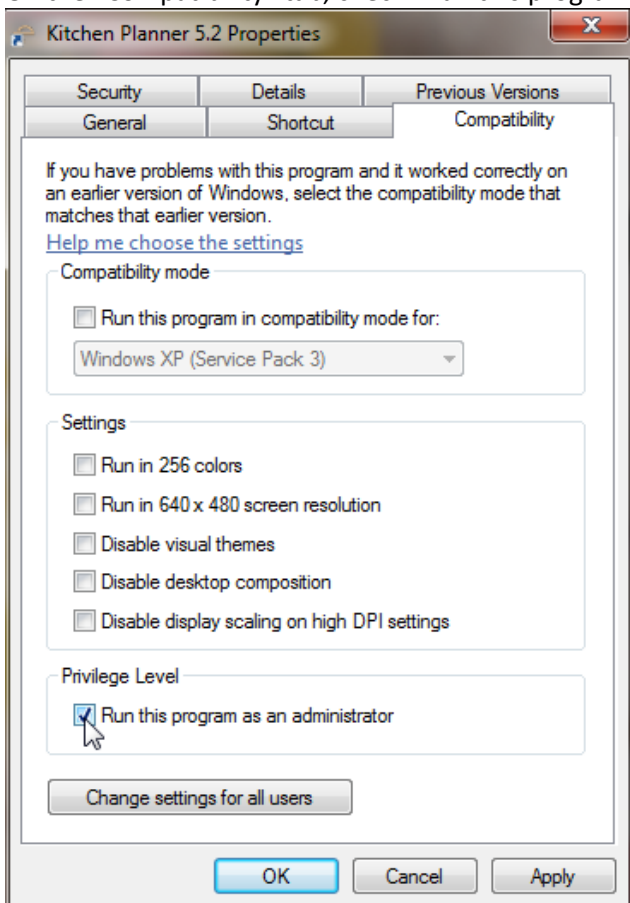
Kitchen Planner 5.2 Properties

Security | Details | Previous Versions
General | Shortcut | Compatibility

If you have problems with this program and it worked correctly on an earlier version of Windows, select the compatibility mode that matches that earlier version.

Help me choose the settings

Compatibility mode

Run this program in compatibility mode for:

Windows XP (Service Pack 3)

Settings

Run in 256 colors

Run in 640 x 480 screen resolution

Disable visual themes

Disable desktop composition

Disable display scaling on high DPI settings

Privilege Level

Run this program as an administrator

Change settings for all users

OK Cancel Apply